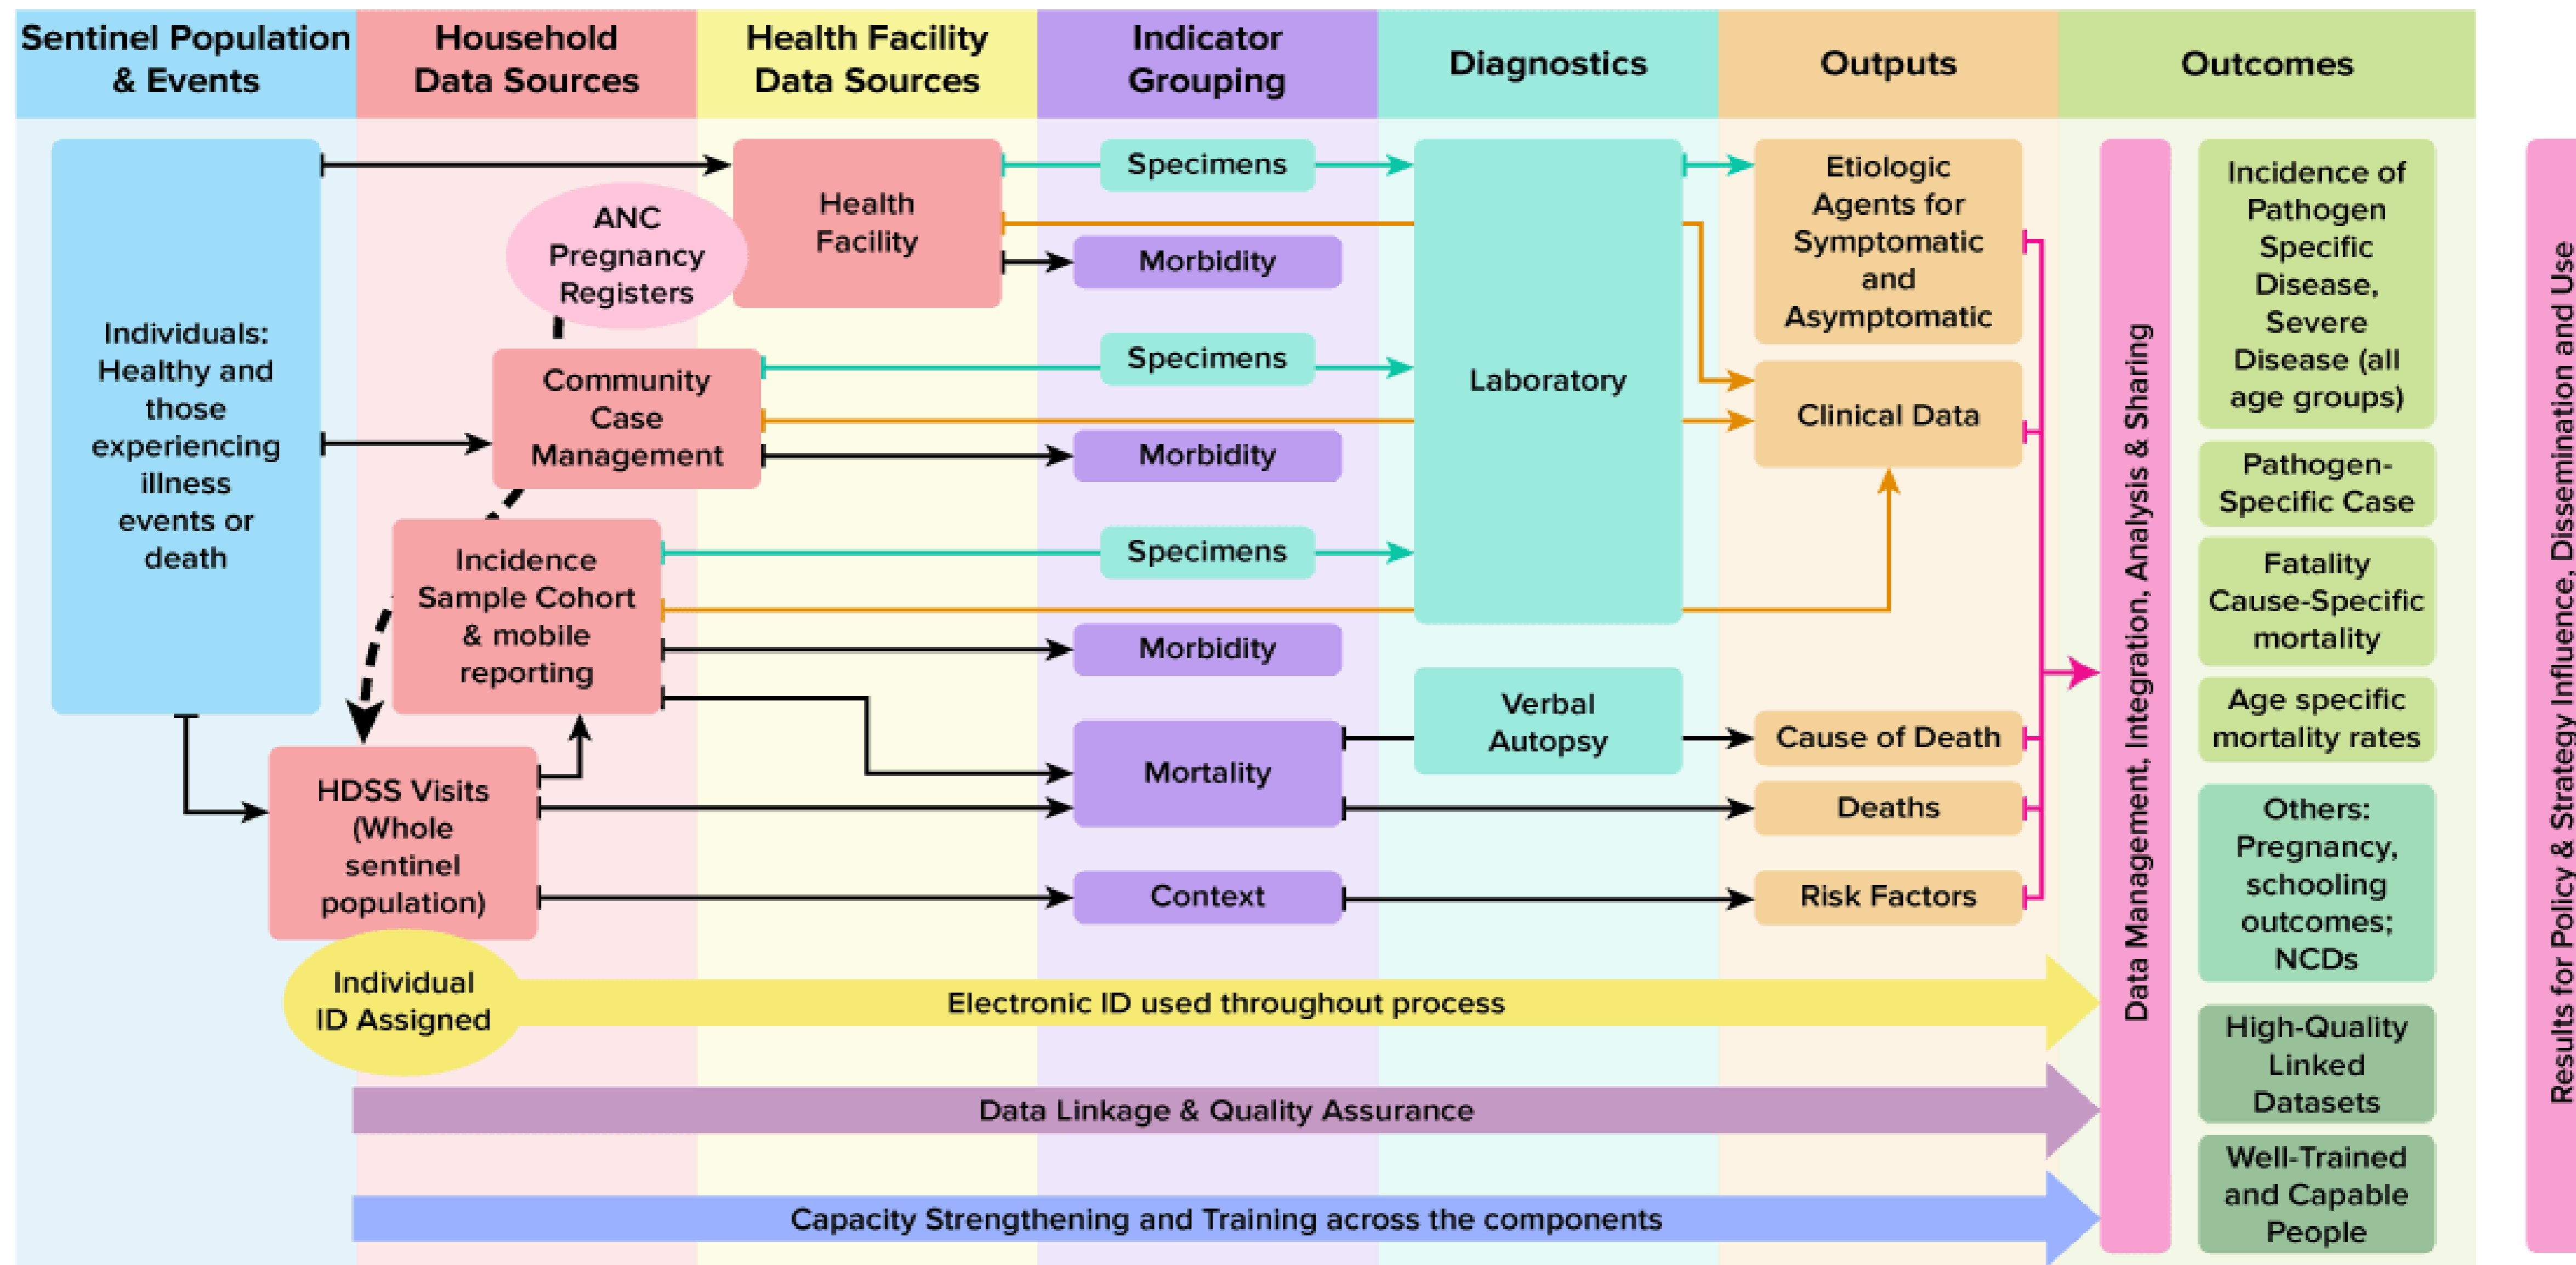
Sentinel Population & Events

Household Data Sources

Health Facility Data Sources

Indicator Grouping

Diagnostics

Outputs

Outcomes

Individuals: Healthy and those experiencing illness events or death

Health Facility

ANC Pregnancy Registers

Community Case Management

Incidence Sample Cohort & mobile reporting

HDSS Visits (Whole sentinel population)

Individual ID Assigned

Specimens

Morbidity

Specimens

Morbidity

Specimens

Morbidity

Mortality

Context

Laboratory

Verbal Autopsy

Etiologic Agents for Symptomatic and Asymptomatic

Clinical Data

Cause of Death

Deaths

Risk Factors

Data Management, Integration, Analysis & Sharing

Incidence of Pathogen Specific Disease, Severe Disease (all age groups)

Pathogen-Specific Case

Fatality Cause-Specific mortality

Age specific mortality rates

Others: Pregnancy, schooling outcomes; NCDs

High-Quality Linked Datasets

Well-Trained and Capable People

Results for Policy & Strategy Influence, Dissemination and Use

Electronic ID used throughout process

Data Linkage & Quality Assurance

Capacity Strengthening and Training across the components